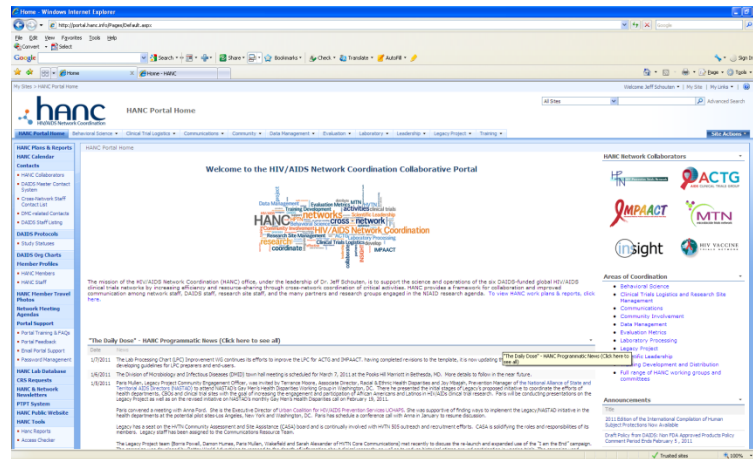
Home - Windows Internet Explorer

http://portal.hanc.info/Pages/Default.aspx

File Edit View Favorites Tools Help

Convert Select

Google Search Share Bookmarks Check Translate AutoFill

Home | Home - HANC

Page Tools

My Sites > HANC Portal Home

Welcome Jeff Schouten | My Site | My Links | 

hanc HIV/AIDS NETWORK COORDINATION

HANC Portal Home

All Sites

Advanced Search

HANC Portal Home | Behavioral Science | Clinical Trial Logistics | Communications | Community | Data Management | Evaluation | Laboratory | Leadership | Legacy Project | Training

Site Actions

HANC Plans & Reports
HANC Calendar
Contacts
• HANC Collaborators
• DAIDS Master Contact System
• Cross-Network Staff Contact List
• DMC-related Contacts
• DAIDS Staff Listing
DAIDS Protocols
• Study Statuses
DAIDS Org Charts
Member Profiles
• HANC Members
• HANC Staff
HANC Member Travel Photos
Network Meeting Agendas
Portal Support
• Portal Training & FAQs
• Portal Feedback
• Email Portal Support
• Password Management
HANC Lab Database
CRS Requests
HANC & Network Newsletters
PTPT System
HANC Public Website
HANC Tools
• HANC Reports
• Access Checker

HANC Portal Home

Welcome to the HIV/AIDS Network Coordination Collaborative Portal

HANC networks cross-network HIV/AIDS Network Coordination research coordinate Training Development Evaluation Metrics Community Involvement Research Site Management Clinical Trials Logistics IMPAACT

The mission of the HIV/AIDS Network Coordination (HANC) office, under the leadership of Dr. Jeff Schouten, is to support the science and operations of the six DAIDS-funded global HIV/AIDS clinical trials networks by increasing efficiency and resource-sharing through cross-network coordination of critical activities. HANC provides a framework for collaboration and improved communication among network staff, DAIDS staff, research site staff, and the many partners and research groups engaged in the NIAID research agenda. To view HANC work plans & reports, click here.

"The Daily Dose" - HANC Programmatic News (Click here to see all)

Date

1/7/2011 The Lab Processing Chart (LPC) Improvement WG continues its efforts to improve the LPC for ACTG and IMPAACT. Having completed revisions to the template, it is now updating th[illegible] developing guidelines for LPC preparers and end-users.

"The Daily Dose" - HANC Programmatic News (Click here to see all)

1/6/2011 The Division of Microbiology and Infectious Diseases (DMID) town hall meeting is scheduled for March 7, 2011 at the Pooks Hill Marriott in Bethesda, MD. More details to follow in the near future.

1/5/2011 Paris Mullen, Legacy Project Community Engagement Officer, was invited by Terrance Moore, Associate Director, Racial & Ethnic Health Disparities and Joy Mbajah, Prevention Manager of the National Alliance of State and Territorial AIDS Directors (NASTAD) to attend NASTAD's Gay Men's Health Disparities Working Group in Washington, DC. There he presented the initial stages of Legacy's proposed initiative to coordinate the efforts of health departments, CBOs and clinical trial sites with the goal of increasing the engagement and participation of African Americans and Latinos in HIV/AIDS clinical trial research. Paris will be conducting presentations on the Legacy Project as well as on the revised initiative on NASTAD's monthly Gay Men's Health Disparities call on February 18, 2011.

Paris convened a meeting with Anna Ford. She is the Executive Director of Urban Coalition for HIV/AIDS Prevention Services (UCHAPS). She was supportive of finding ways to implement the Legacy/NASTAD initiative in the health departments of the potential pilot sites Los Angeles, New York and Washington, DC. Paris has scheduled a conference call with Anna in January to request discussion.

Legacy has a seat on the HVTN Community Assessment and Site Assistance (CASA) board and is continually involved with HVTN 505 outreach and recruitment efforts. CASA is solidifying the roles and responsibilities of its members. Legacy has been assigned to the Communications Resource Team.

The Legacy Project team (Bonnie Powell, Damon Humes, Paris Mullen, Wakefield and Sarah Alexander of HVTN Core Communications) met recently to discuss the re-launch and expanded use of the "I am the End" campaign.

HANC Network Collaborators

HPTN | ACTG | IMPAACT | MTN | INSIGHT | HIV VACCINE TRIALS NETWORK

Areas of Coordination
• Behavioral Science
• Clinical Trials Logistics and Research Site Management
• Communications
• Community Involvement
• Data Management
• Evaluation Metrics
• Laboratory Processing
• Legacy Project
• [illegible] Leadership
• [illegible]ng Development and Distribution
• Full range of HANC working groups and committees

Announcements
Title
2011 Edition of the International Compilation of Human Subject Protections Now Available
Draft Policy from DAIDS: Non FDA Approved Products Policy Comment Period Ends February 8, 2011

Trusted sites 100%